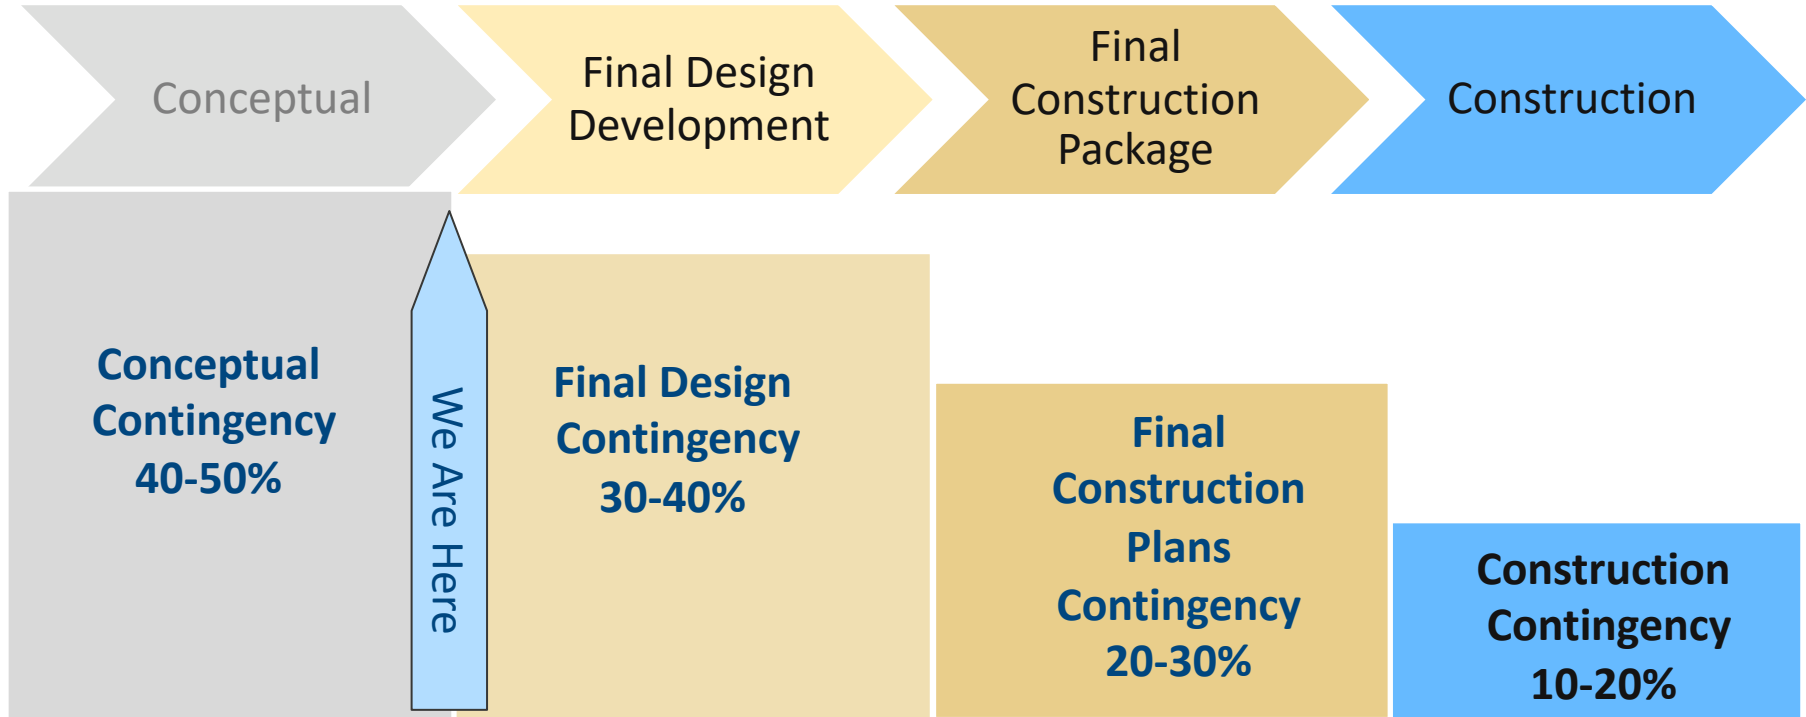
Conceptual

Final Design Development

Final Construction Package

Construction

Conceptual Contingency 40-50%

We Are Here

Final Design Contingency 30-40%

Final Construction Plans Contingency 20-30%

Construction Contingency 10-20%